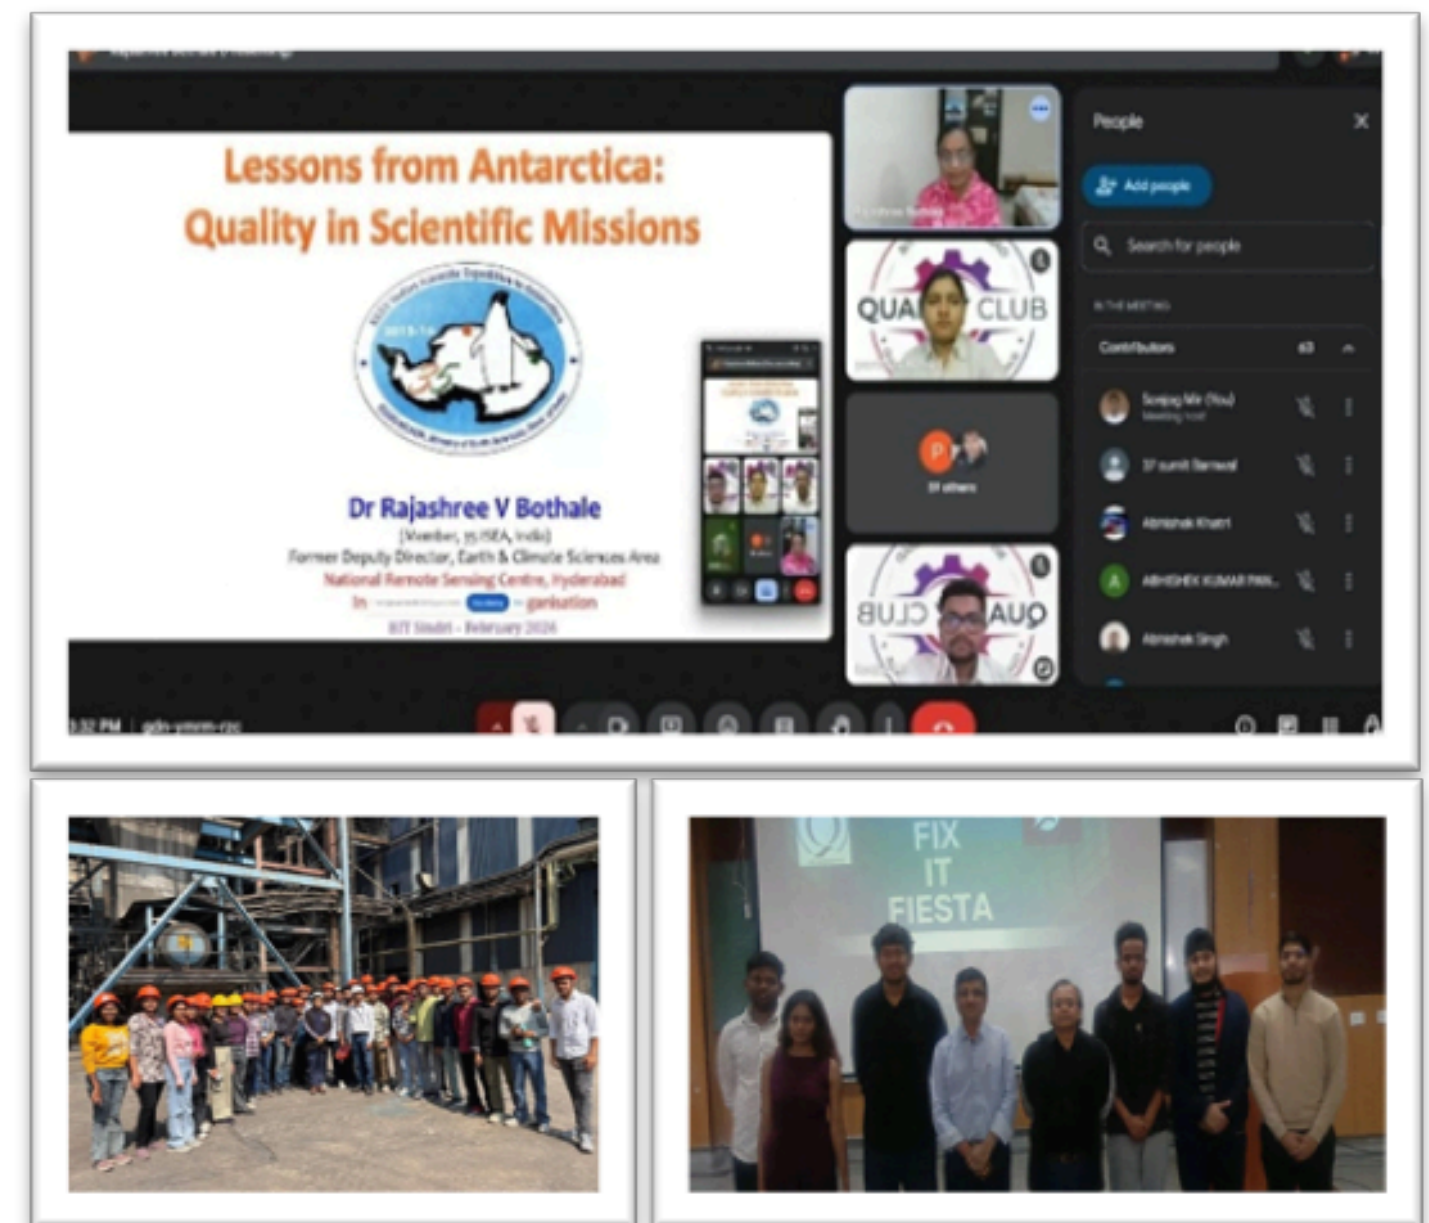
Lessons from Antarctica: Quality in Scientific Missions

Dr Rajashree V Bothale
(Member, 35 ISEA, India)
Former Deputy Director, Earth & Climate Sciences Area
National Remote Sensing Centre, Hyderabad
In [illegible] ganisation
KIT Sindri - February 2026

People
Add people
Search for people
IN THE MEETING
Contributors 63
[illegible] (You)
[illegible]
Abhishek Khatri
ABHISHEK KUMAR PAN...
Abhishek Singh

QUA CLUB
QUA CLUB
P
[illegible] others

3:32 PM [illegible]

FIX IT FIESTA